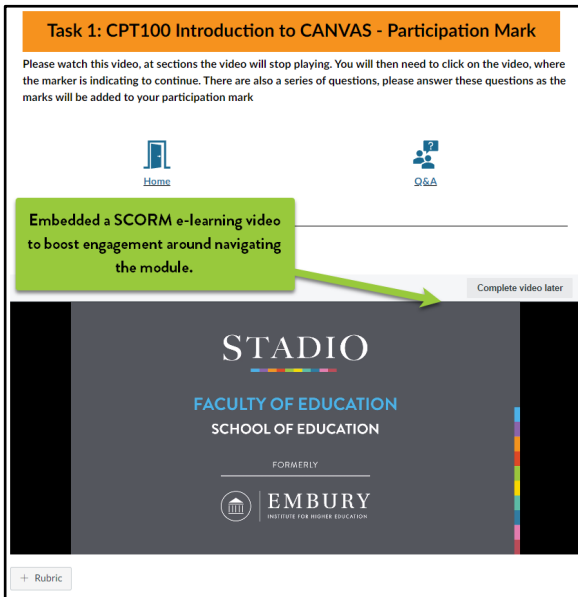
Task 1: CPT100 Introduction to CANVAS - Participation Mark

Please watch this video, at sections the video will stop playing. You will then need to click on the video, where the marker is indicating to continue. There are also a series of questions, please answer these questions as the marks will be added to your participation mark

Home

Q&A

Embedded a SCORM e-learning video to boost engagement around navigating the module.

Complete video later

STADIO

FACULTY OF EDUCATION

SCHOOL OF EDUCATION

FORMERLY

EMBURY

INSTITUTE FOR HIGHER EDUCATION

+ Rubric